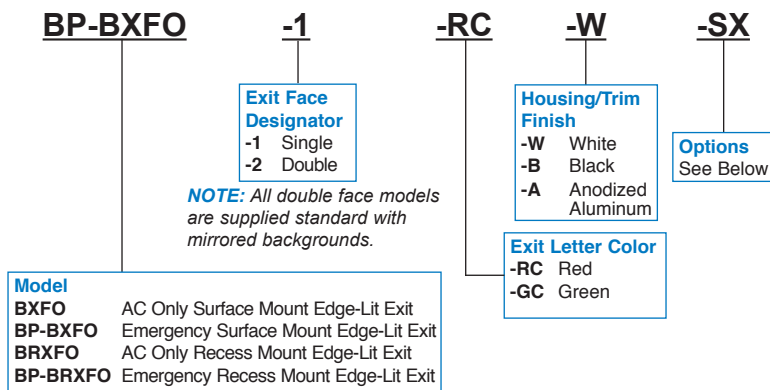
BP-BXFO -1 -RC -W -SX

Exit Face Designator
-1 Single
-2 Double

NOTE: All double face models are supplied standard with mirrored backgrounds.

Housing/Trim Finish
-W White
-B Black
-A Anodized Aluminum

Options
See Below

Exit Letter Color
-RC Red
-GC Green

Model
BXFO AC Only Surface Mount Edge-Lit Exit
BP-BXFO Emergency Surface Mount Edge-Lit Exit
BRXFO AC Only Recess Mount Edge-Lit Exit
BP-BRXFO Emergency Recess Mount Edge-Lit Exit